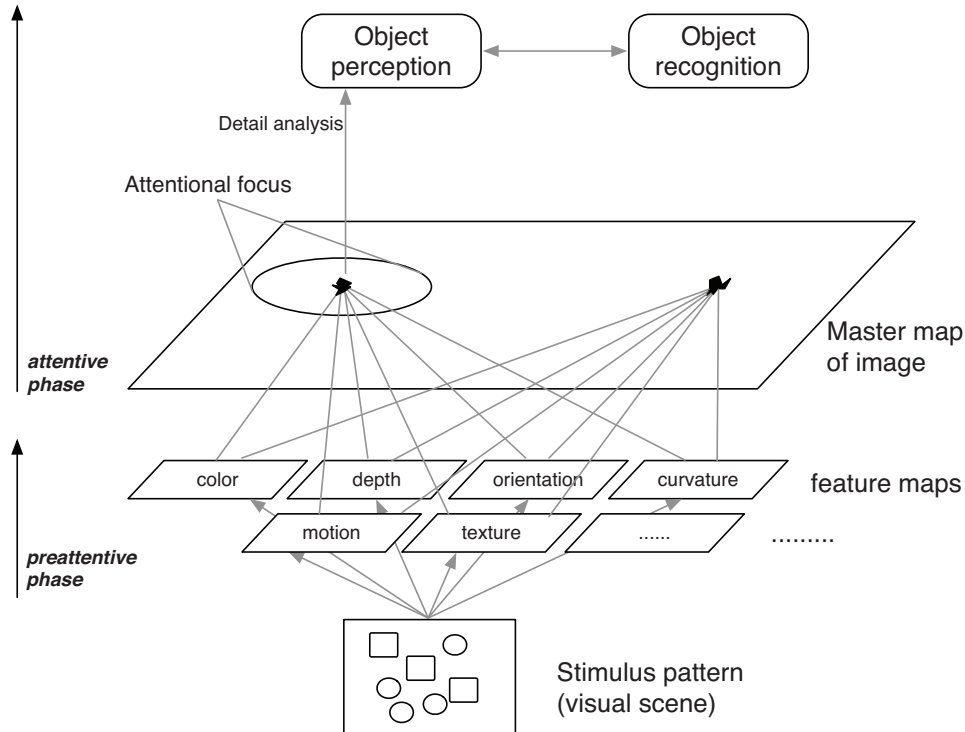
Object perception

Object recognition

Detail analysis

Attentional focus

Master map of image

attentive phase

color

depth

orientation

curvature

feature maps

motion

texture

......

.........

preattentive phase

Stimulus pattern (visual scene)